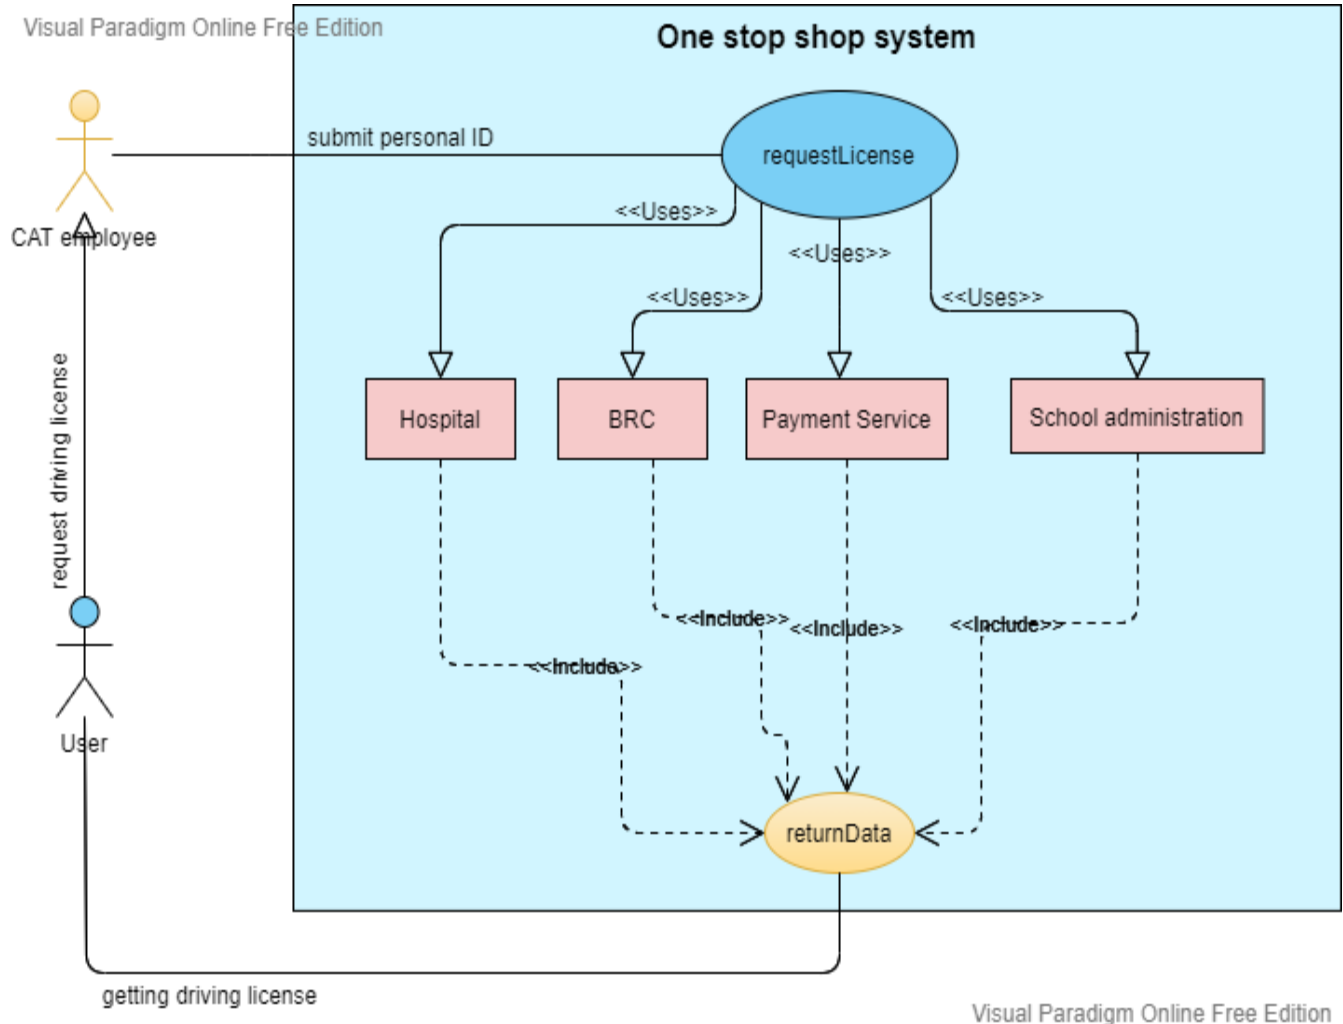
Visual Paradigm Online Free Edition

One stop shop system

submit personal ID

requestLicense

CAT employee

<<Uses>>

<<Uses>>

<<Uses>>

<<Uses>>

request driving license

Hospital

BRC

Payment Service

School administration

<<Include>>

<<Include>>

<<Include>>

<<Include>>

User

returnData

getting driving license

Visual Paradigm Online Free Edition